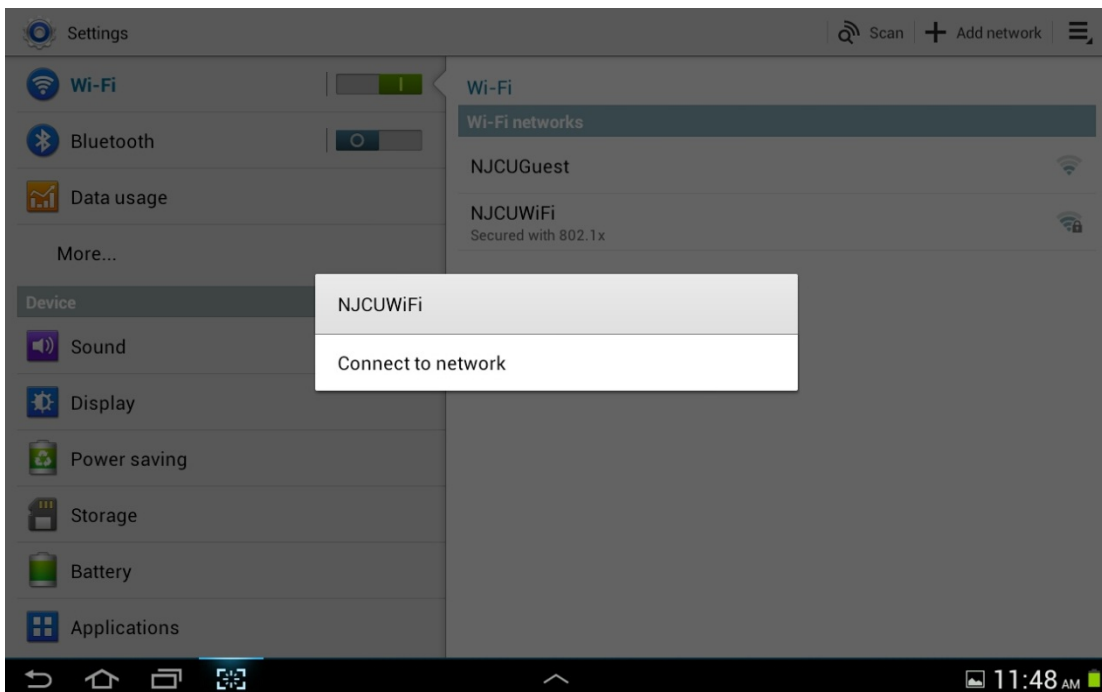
Settings

Scan

Add network

Wi-Fi

I

Bluetooth

O

Data usage

More...

Device

Sound

Display

Power saving

Storage

Battery

Applications

Wi-Fi

Wi-Fi networks

NJCUGuest

NJCUWiFi
Secured with 802.1x

NJCUWiFi

Connect to network

11:48 AM